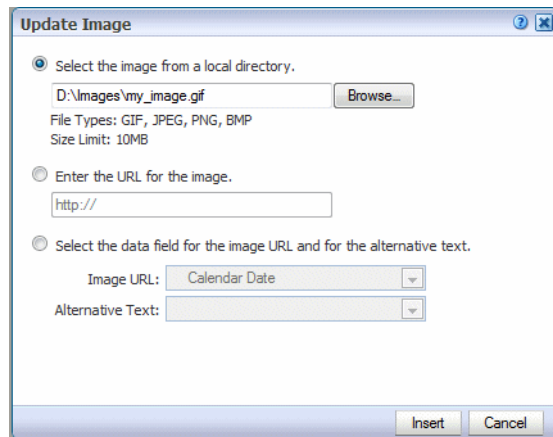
Update Image

Select the image from a local directory.

D:\Images\my_image.gif

Browse...

File Types: GIF, JPEG, PNG, BMP
Size Limit: 10MB

Enter the URL for the image.

http://

Select the data field for the image URL and for the alternative text.

Image URL: Calendar Date

Alternative Text:

Insert Cancel